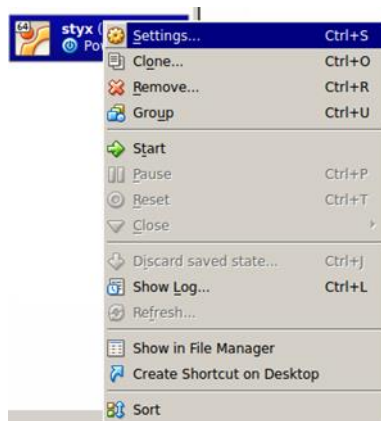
64

styx (

Po

Settings... Ctrl+S
Clone... Ctrl+O
Remove... Ctrl+R
Group Ctrl+U
Start
Pause Ctrl+P
Reset Ctrl+T
Close
Discard saved state... Ctrl+J
Show Log... Ctrl+L
Refresh...
Show in File Manager
Create Shortcut on Desktop
Sort